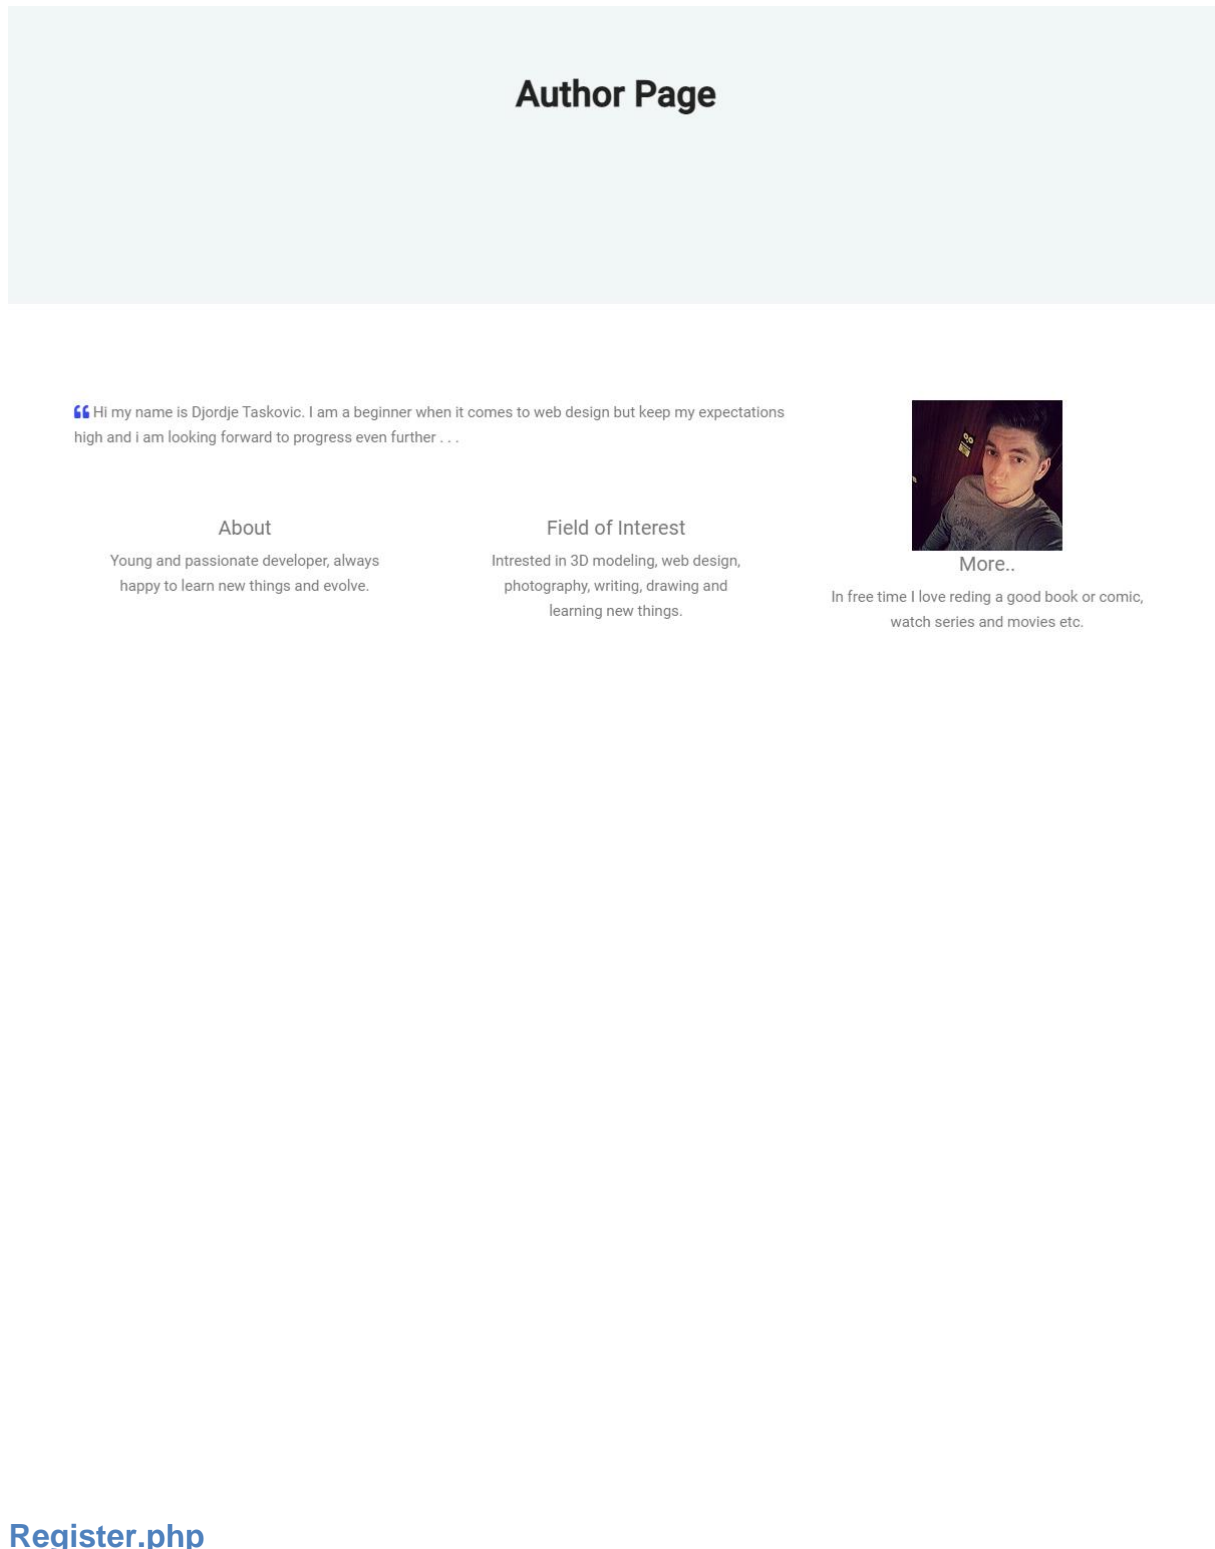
Author Page

Hi my name is Djordje Taskovic. I am a beginner when it comes to web design but keep my expectations high and i am looking forward to progress even further . . .

About

Young and passionate developer, always happy to learn new things and evolve.

Field of Interest

Intrested in 3D modeling, web design, photography, writing, drawing and learning new things.

More..

In free time I love reding a good book or comic, watch series and movies etc.

Register.php